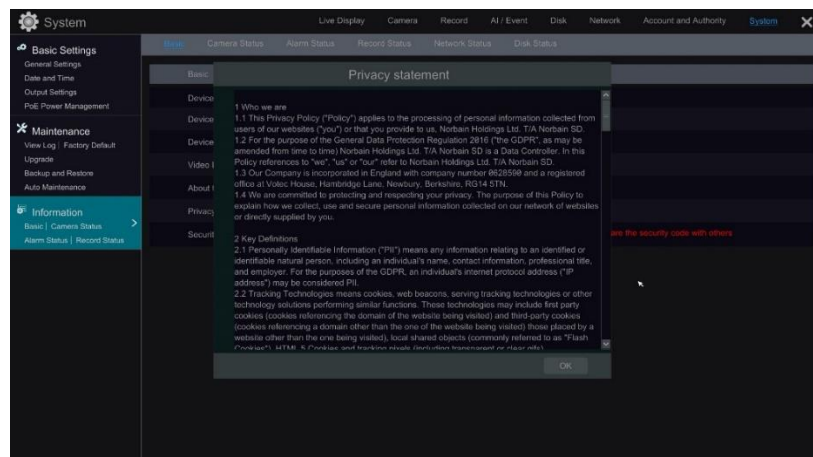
System

Live Display Camera Record AI / Event Disk Network Account and Authority System

Basic Settings
General Settings
Date and Time
Output Settings
PoE Power Management

Maintenance
View Log | Factory Default
Upgrade
Backup and Restore
Auto Maintenance

Information
Basic | Camera Status
Alarm Status | Record Status

Basic Camera Status Alarm Status Record Status Network Status Disk Status

Basic
Device
Device
Device
Video
About
Privacy
Securi

are the security code with others

Privacy statement

1 Who we are
1.1 This Privacy Policy ("Policy") applies to the processing of personal information collected from users of our websites ("you") or that you provide to us, Norbain Holdings Ltd. T/A Norbain SD.
1.2 For the purpose of the General Data Protection Regulation 2016 ("the GDPR", as may be amended from time to time) Norbain Holdings Ltd. T/A Norbain SD is a Data Controller. In this Policy references to "we", "us" or "our" refer to Norbain Holdings Ltd. T/A Norbain SD.
1.3 Our Company is incorporated in England with company number 0628590 and a registered office at Volec House, Hambridge Lane, Newbury, Berkshire, RG14 5TN.
1.4 We are committed to protecting and respecting your privacy. The purpose of this Policy to explain how we collect, use and secure personal information collected on our network of websites or directly supplied by you.

2 Key Definitions
2.1 Personally Identifiable Information ("PII") means any information relating to an identified or identifiable natural person, including an individual's name, contact information, professional title, and employer. For the purposes of the GDPR, an individual's internet protocol address ("IP address") may be considered PII.
2.2 Tracking Technologies means cookies, web beacons, serving tracking technologies or other technology solutions performing similar functions. These technologies may include first party cookies (cookies referencing the domain of the website being visited) and third-party cookies (cookies referencing a domain other than the one of the website being visited) those placed by a website other than the one being visited), local shared objects (commonly referred to as "Flash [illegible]

OK